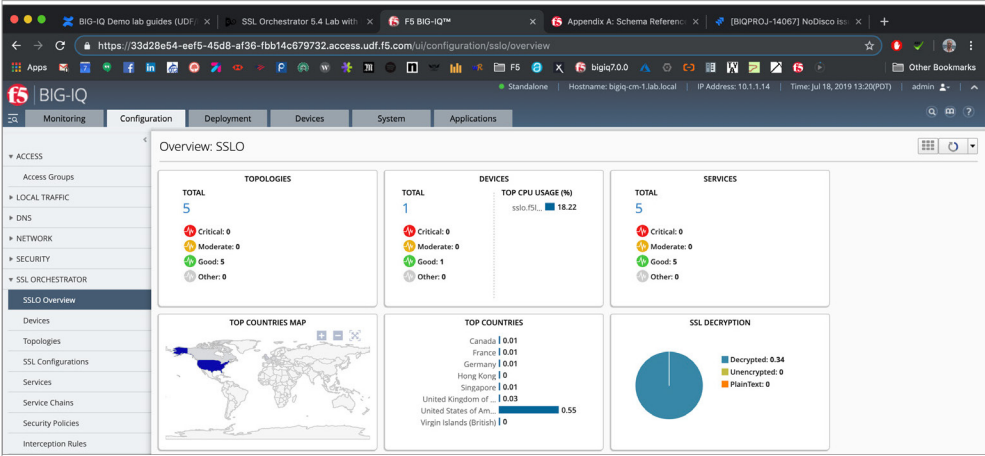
BIG-IQ Demo lab guides (UDF) ×
SSL Orchestrator 5.4 Lab with ×
F5 BIG-IQ™ ×
Appendix A: Schema Referenc ×
[BIQPROJ-14067] NoDisco iss ×
+

https://33d28e54-eef5-45d8-af36-fbb14c679732.access.udf.f5.com/ui/configuration/sslo/overview

Apps
F5
bigiq7.0.0
Other Bookmarks

BIG-IQ
Standalone | Hostname: bigiq-cm-1.lab.local | IP Address: 10.1.1.14 | Time: Jul 18, 2019 13:20(PDT) | admin

Monitoring
Configuration
Deployment
Devices
System
Applications

▼ ACCESS
Access Groups
▶ LOCAL TRAFFIC
▶ DNS
▶ NETWORK
▶ SECURITY
▼ SSL ORCHESTRATOR
SSLO Overview
Devices
Topologies
SSL Configurations
Services
Service Chains
Security Policies
Interception Rules

Overview: SSLO

TOPOLOGIES
TOTAL
5
Critical: 0
Moderate: 0
Good: 5
Other: 0

DEVICES
TOTAL
1
Critical: 0
Moderate: 0
Good: 1
Other: 0
TOP CPU USAGE (%)
sslo.f5l... 18.22

SERVICES
TOTAL
5
Critical: 0
Moderate: 0
Good: 5
Other: 0

TOP COUNTRIES MAP

TOP COUNTRIES
Canada 0.01
France 0.01
Germany 0.01
Hong Kong 0
Singapore 0.01
United Kingdom of ... 0.03
United States of Am... 0.55
Virgin Islands (British) 0

SSL DECRYPTION
Decrypted: 0.34
Unencrypted: 0
PlainText: 0